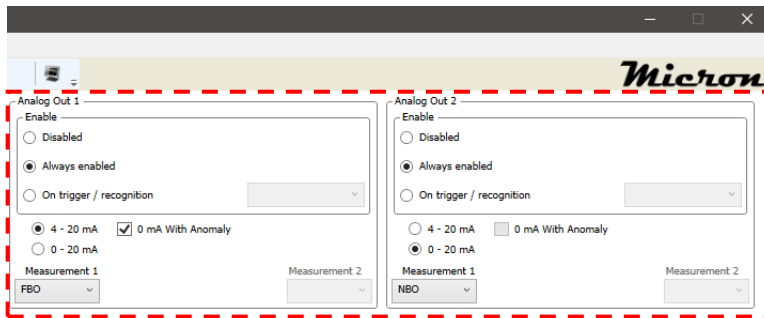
Micron

Analog Out 1

Enable

Disabled

Always enabled

On trigger / recognition

4 - 20 mA

0 mA With Anomaly

0 - 20 mA

Measurement 1

FBO

Measurement 2

Analog Out 2

Enable

Disabled

Always enabled

On trigger / recognition

4 - 20 mA

0 mA With Anomaly

0 - 20 mA

Measurement 1

NBO

Measurement 2